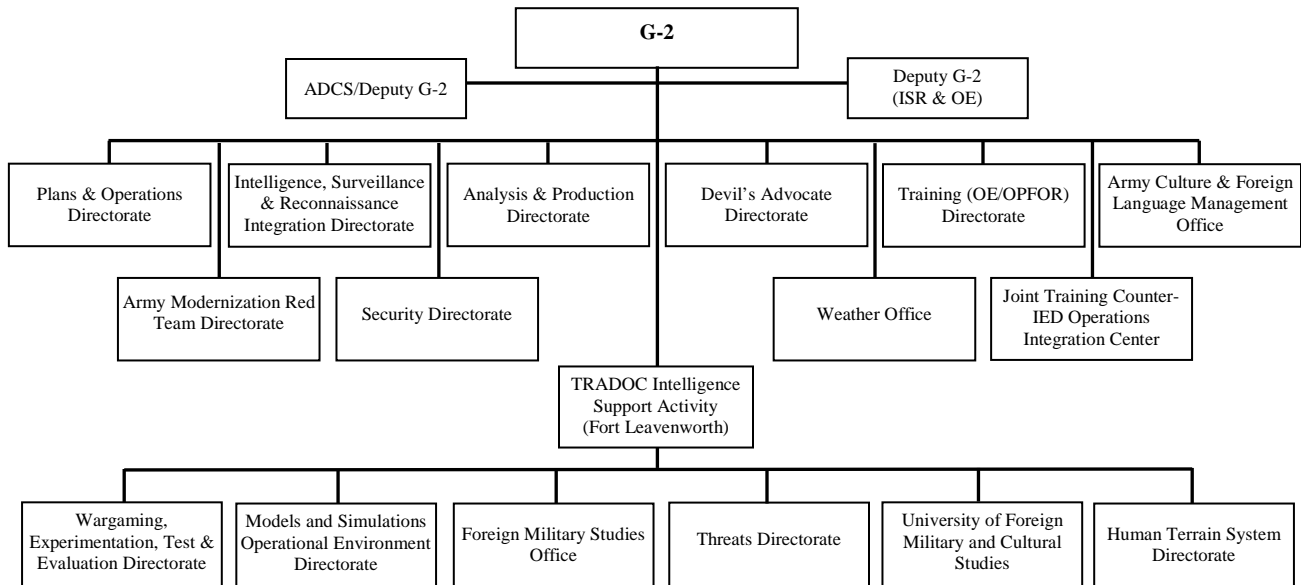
G-2

ADCS/Deputy G-2

Deputy G-2 (ISR & OE)

Plans & Operations Directorate

Intelligence, Surveillance & Reconnaissance Integration Directorate

Analysis & Production Directorate

Devil's Advocate Directorate

Training (OE/OPFOR) Directorate

Army Culture & Foreign Language Management Office

Army Modernization Red Team Directorate

Security Directorate

Weather Office

Joint Training Counter-IED Operations Integration Center

TRADOC Intelligence Support Activity (Fort Leavenworth)

Wargaming, Experimentation, Test & Evaluation Directorate

Models and Simulations Operational Environment Directorate

Foreign Military Studies Office

Threats Directorate

University of Foreign Military and Cultural Studies

Human Terrain System Directorate